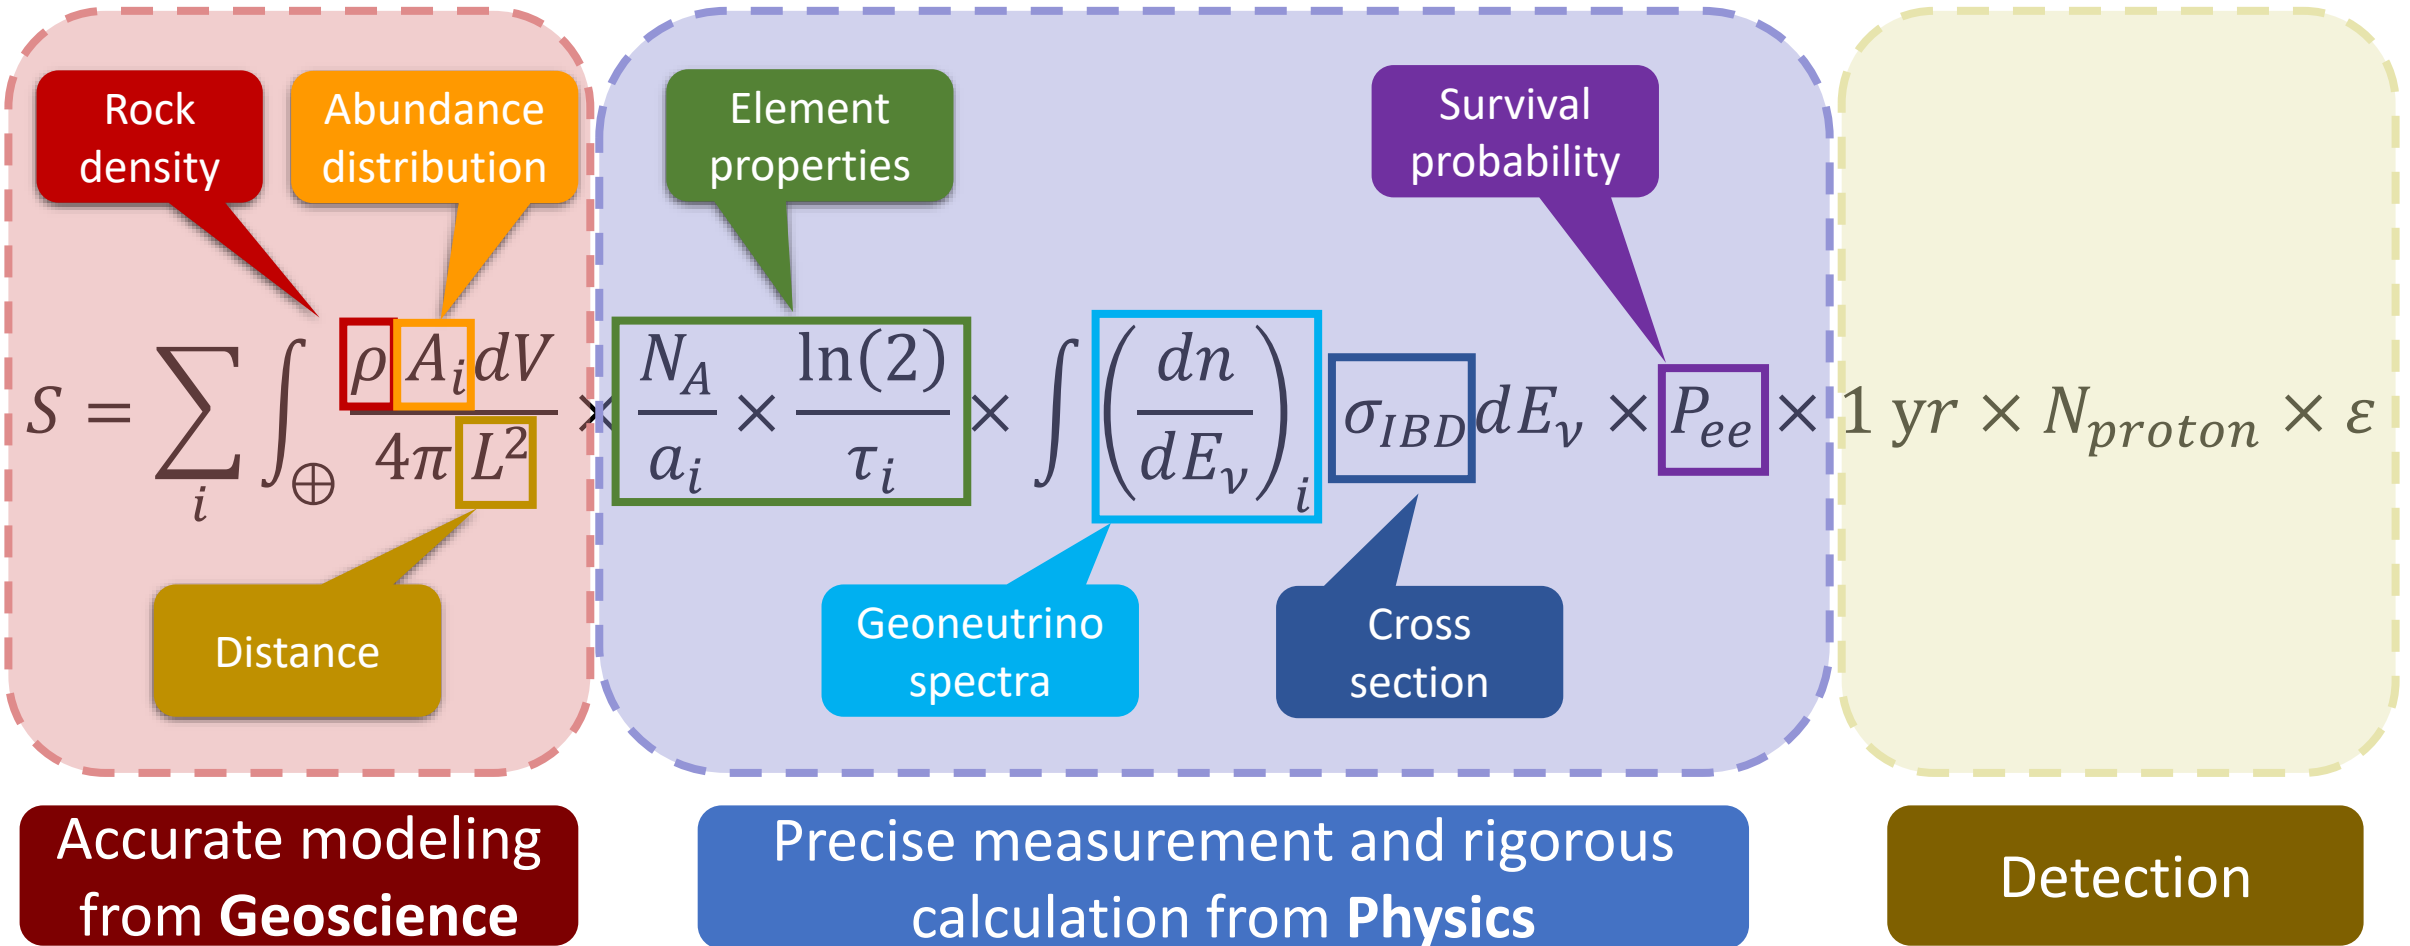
Rock density

Abundance distribution

Element properties

Survival probability

$S = \sum_i \int_\oplus \frac{\rho A_i dV}{4\pi L^2} \times \frac{N_A}{a_i} \times \frac{\ln(2)}{\tau_i} \times \int \left(\frac{dn}{dE_\nu}\right)_i \sigma_{IBD} dE_\nu \times P_{ee} \times 1\,yr \times N_{proton} \times \varepsilon$

Distance

Geoneutrino spectra

Cross section

Accurate modeling from **Geoscience**

Precise measurement and rigorous calculation from **Physics**

Detection